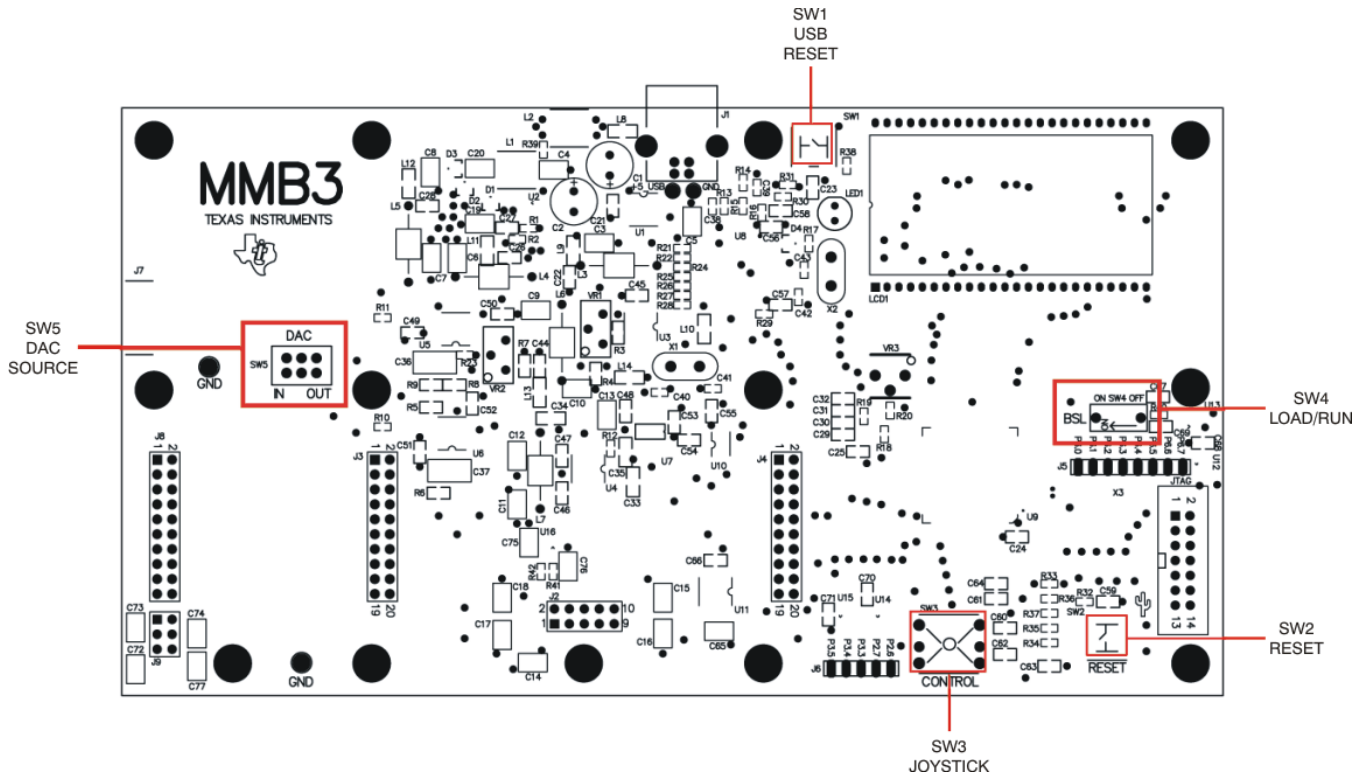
SW1
USB
RESET

MMB3
TEXAS INSTRUMENTS

SW5
DAC
SOURCE

DAC
SW5
IN OUT

GND

SW4
LOAD/RUN

ON SW4 OFF
BSL

JTAG

SW2
RESET

RESET

CONTROL

SW3
JOYSTICK

GND

J1 J2 J3 J4 J5 J6 J7 J8 J9
LED1
LCD1
X1 X2 X3
VR1 VR2 VR3
U1 U2 U3 U4 U5 U6 U7 U8 U9 U10 U11 U12 U13 U14 U15 U16
SW1 SW2 SW3
USB GND